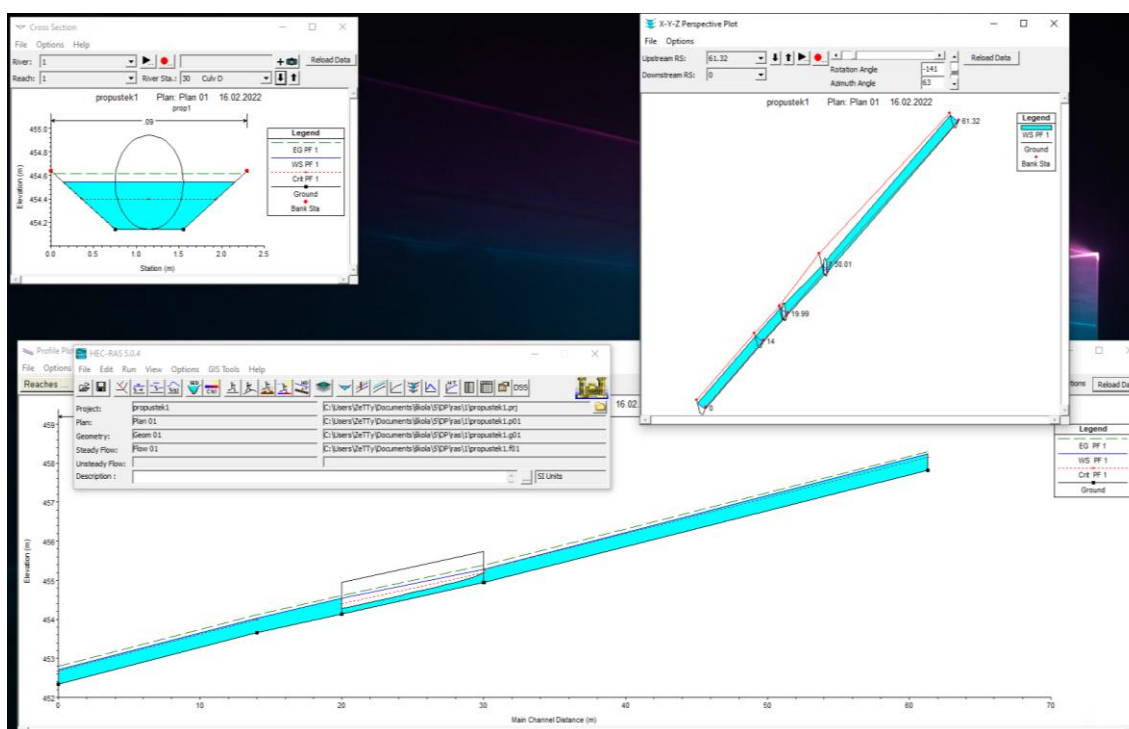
Cross Section
File Options Help
River: 1
Reach: 1
River Sta.: 30 Culv D
Reload Data
propustek1 Plan: Plan 01 16.02.2022
prop1
09
Legend
EG PF 1
WS PF 1
Crit PF 1
Ground
Bank Sta
Elevation (m)
455.0
454.8
454.6
454.4
454.2
0.0 0.5 1.0 1.5 2.0 2.5
Station (m)

X-Y-Z Perspective Plot
File Options
Upstream RS: 61.32
Downstream RS: 0
Rotation Angle -141
Azimuth Angle 63
Reload Data
propustek1 Plan: Plan 01 16.02.2022
Legend
WS PF 1
Ground
Bank Sta
61.32
30.01
19.99
14
0

Profile Plot
File Options
Reaches
HEC-RAS 5.0.4
File Edit Run View Options GIS Tools Help
DSS
Project: propustek1 C:\Users\ZeTTy\Documents\škola\5\DP\ras\1\propustek1.prj
Plan: Plan 01 C:\Users\ZeTTy\Documents\škola\5\DP\ras\1\propustek1.p01
Geometry: Geom 01 C:\Users\ZeTTy\Documents\škola\5\DP\ras\1\propustek1.g01
Steady Flow: Flow 01 C:\Users\ZeTTy\Documents\škola\5\DP\ras\1\propustek1.f01
Unsteady Flow:
Description :
SI Units
16.02
Options Reload Da
Legend
EG PF 1
WS PF 1
Crit PF 1
Ground
Elevation (m)
459
458
457
456
455
454
453
452
0 10 20 30 40 50 60 70
Main Channel Distance (m)